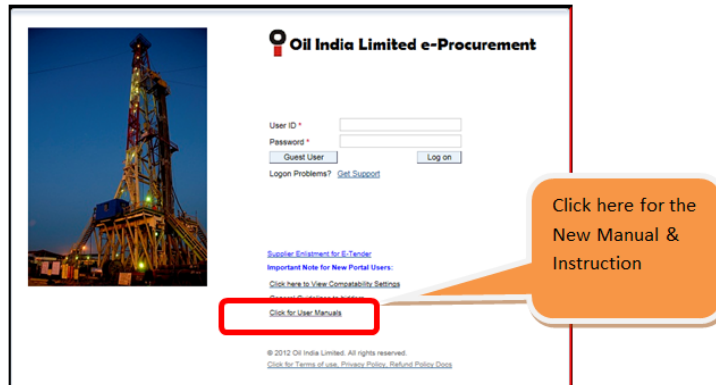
Oil India Limited e-Procurement

User ID *
Password *
Guest User
Log on
Logon Problems? Get Support

Supplier Enlistment for E-Tender
Important Note for New Portal Users:
Click here to View Compatability Settings
General Guidelines to bidders
Click for User Manuals

© 2012 Oil India Limited. All rights reserved.
Click for Terms of use, Privacy Policy, Refund Policy Docs

Click here for the New Manual & Instruction